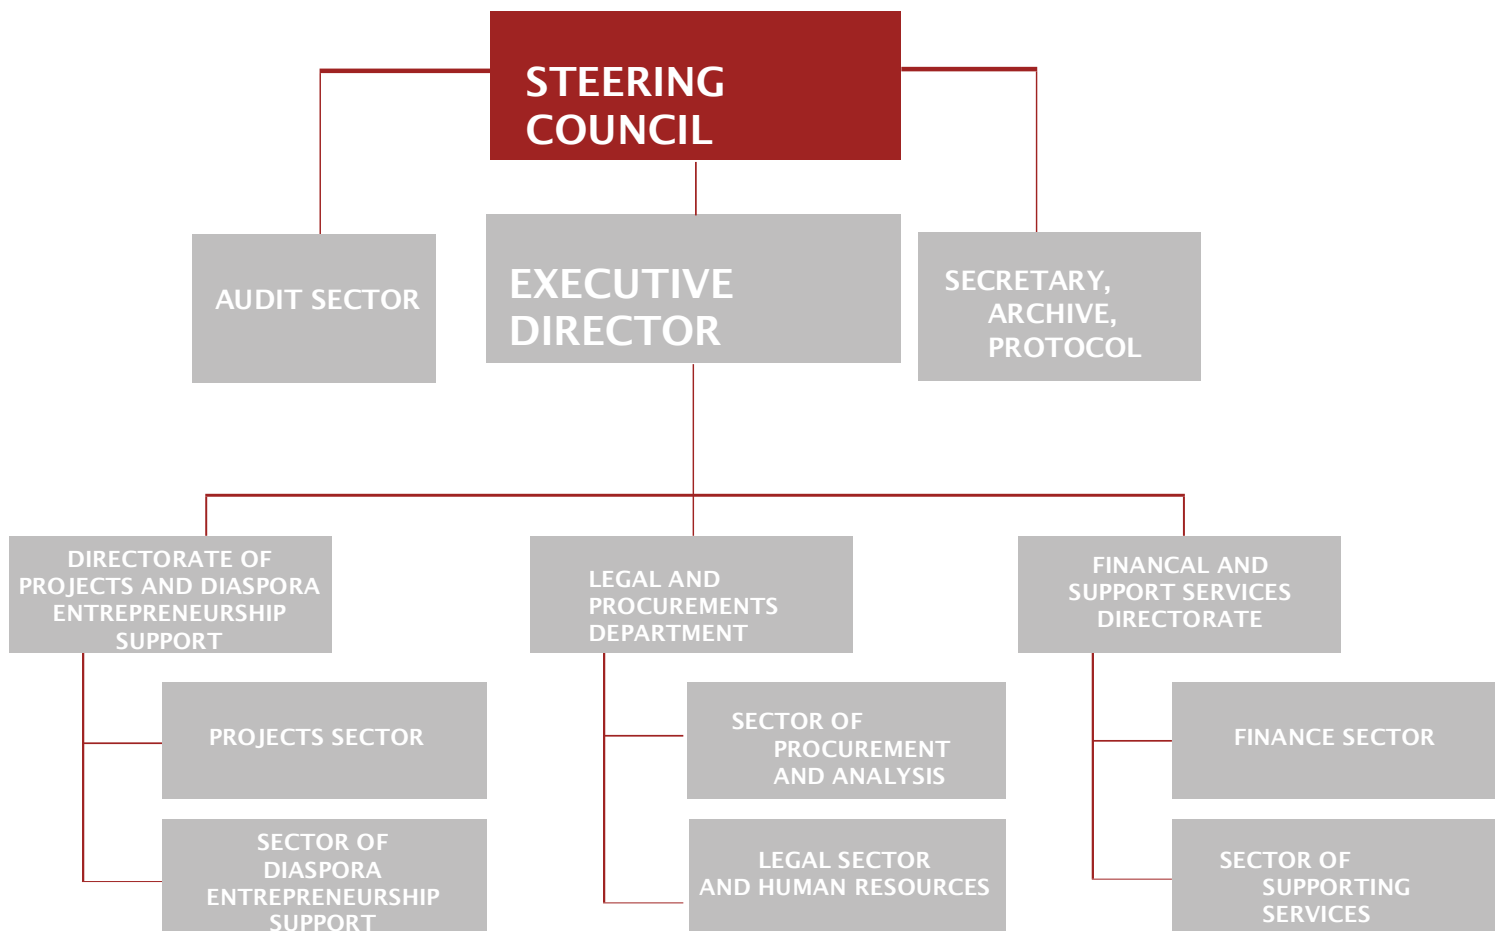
STEERING COUNCIL

AUDIT SECTOR

EXECUTIVE DIRECTOR

SECRETARY, ARCHIVE, PROTOCOL

DIRECTORATE OF PROJECTS AND DIASPORA ENTREPRENEURSHIP SUPPORT

PROJECTS SECTOR

SECTOR OF DIASPORA ENTREPRENEURSHIP SUPPORT

LEGAL AND PROCUREMENTS DEPARTMENT

SECTOR OF PROCUREMENT AND ANALYSIS

LEGAL SECTOR AND HUMAN RESOURCES

FINANCAL AND SUPPORT SERVICES DIRECTORATE

FINANCE SECTOR

SECTOR OF SUPPORTING SERVICES